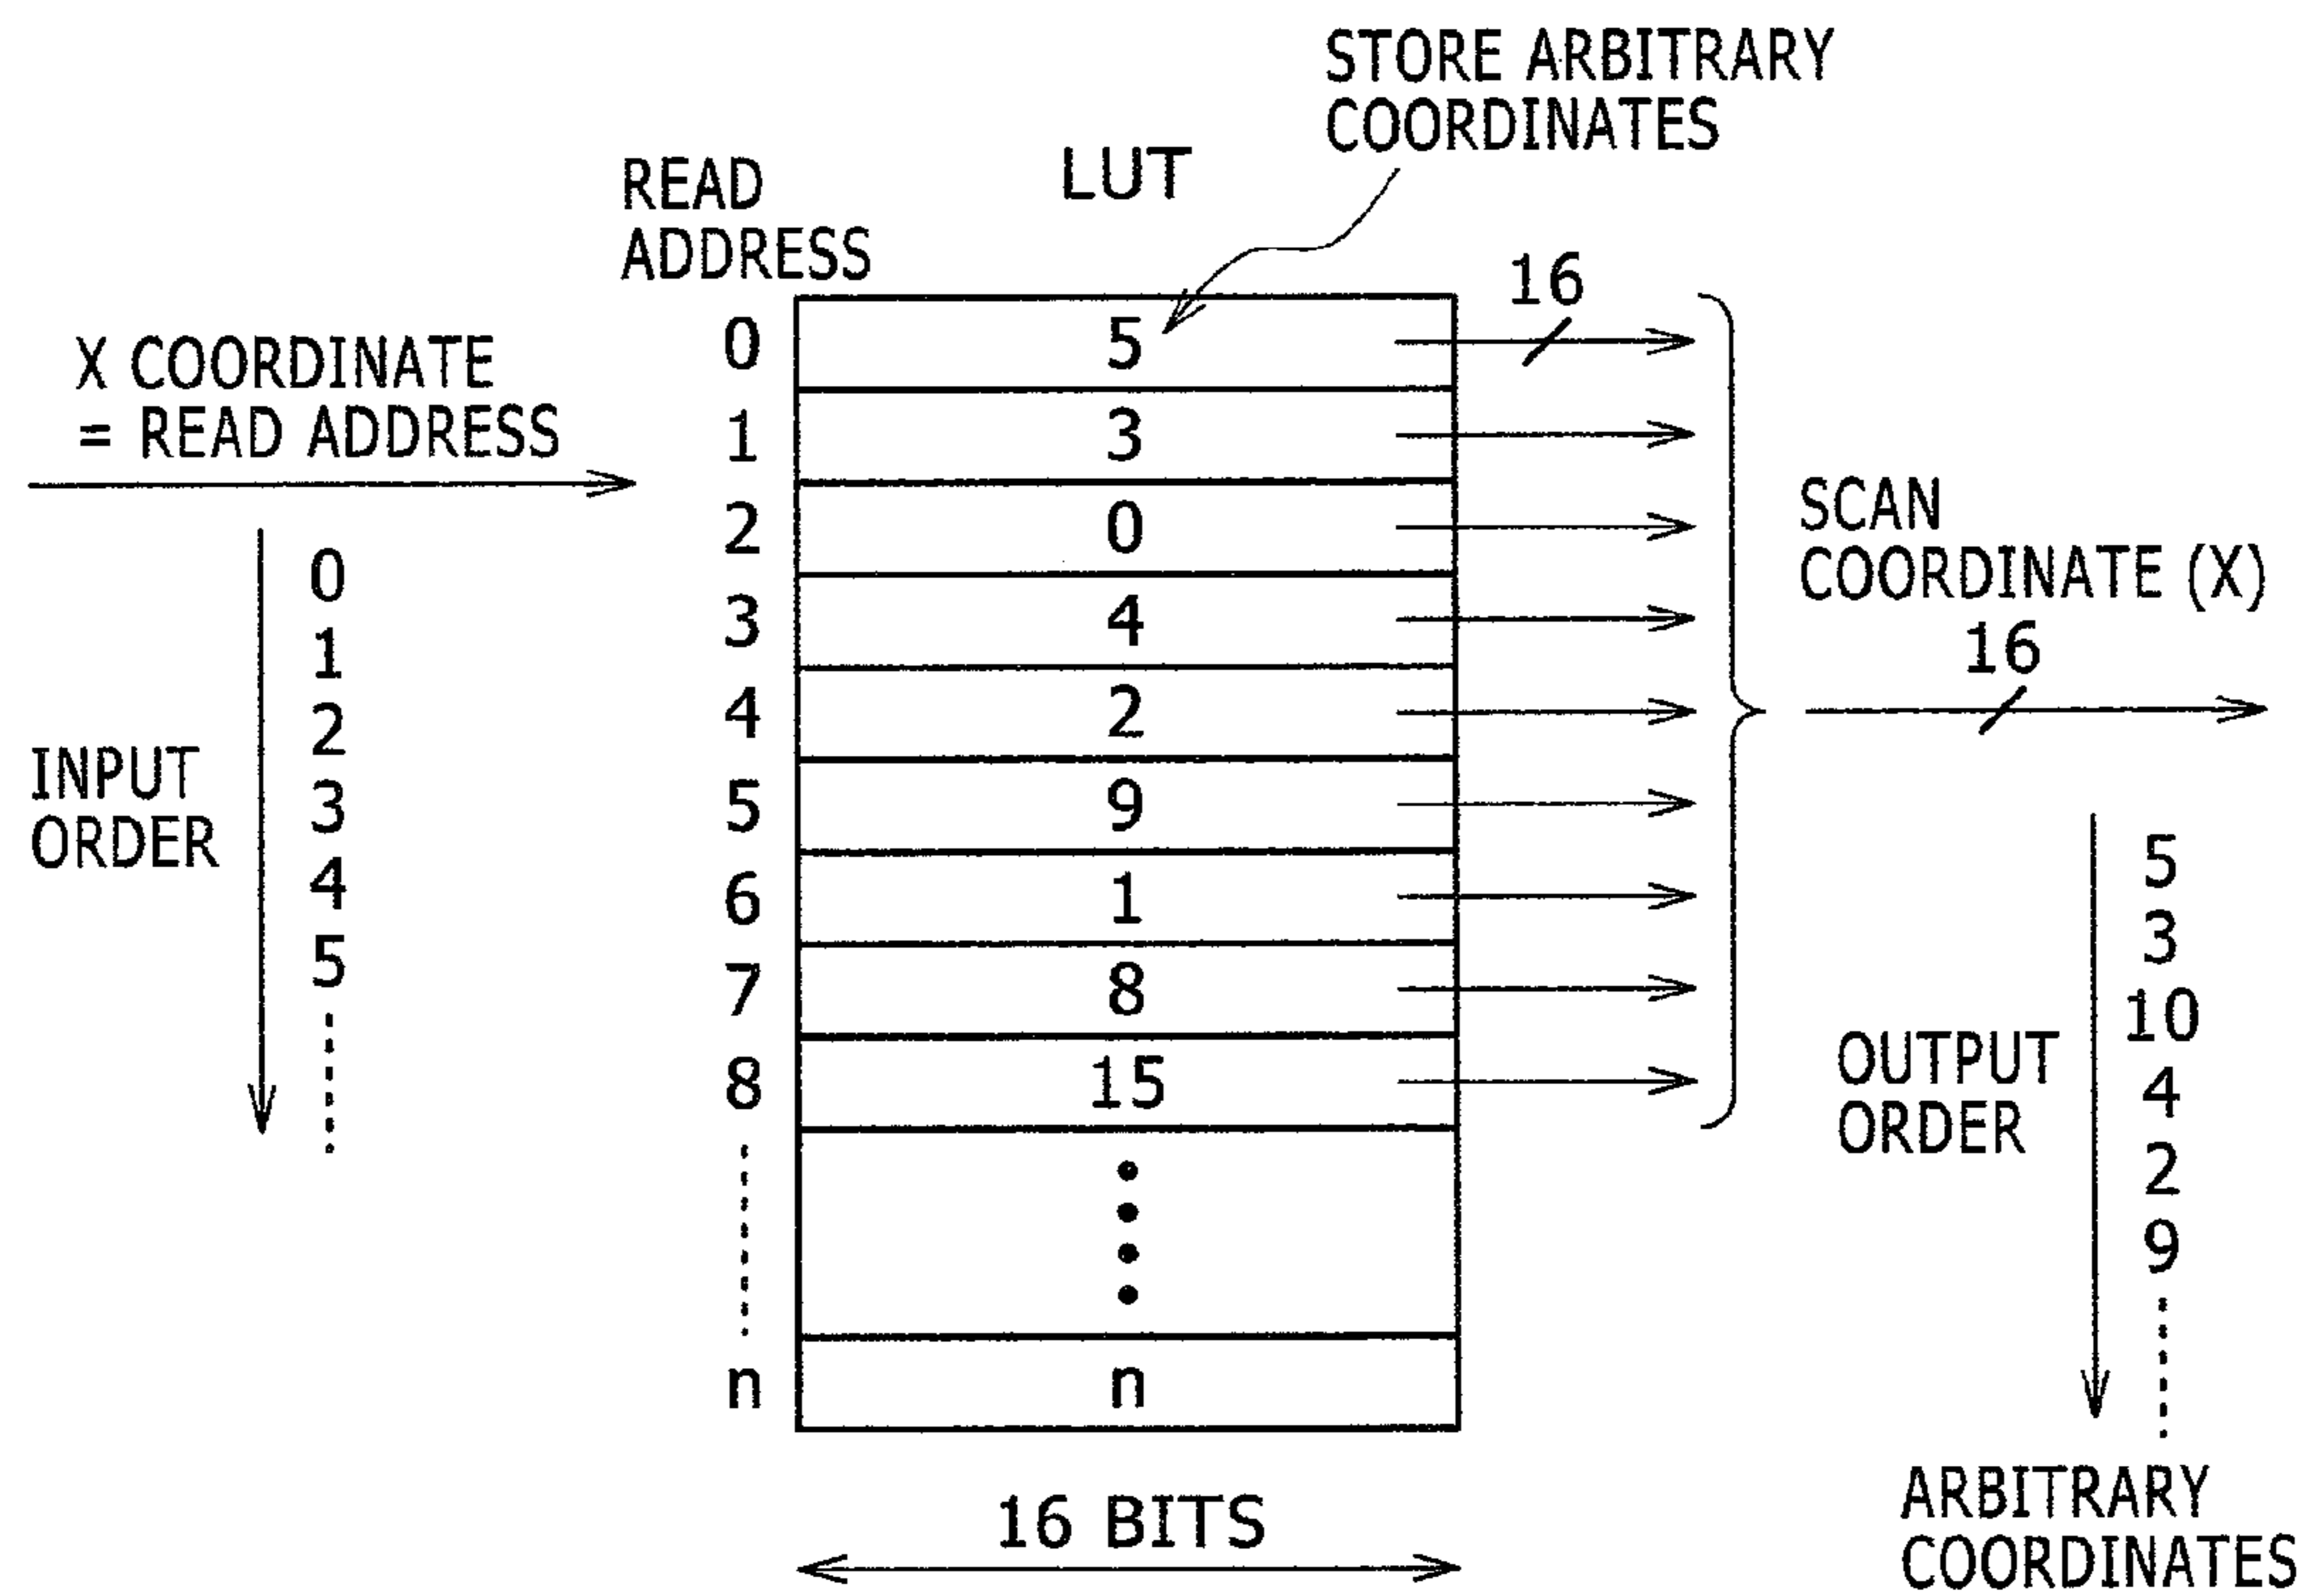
STORE ARBITRARY COORDINATES

READ ADDRESS

LUT

X COORDINATE = READ ADDRESS

INPUT ORDER

0
1
2
3
4
5
⋮

| | |
|---|---|
| 0 | 5 |
| 1 | 3 |
| 2 | 0 |
| 3 | 4 |
| 4 | 2 |
| 5 | 9 |
| 6 | 1 |
| 7 | 8 |
| 8 | 15 |
| ⋮ | ⋮ |
| n | n |

16

SCAN COORDINATE (X)

16

OUTPUT ORDER

5
3
10
4
2
9
⋮

16 BITS

ARBITRARY COORDINATES